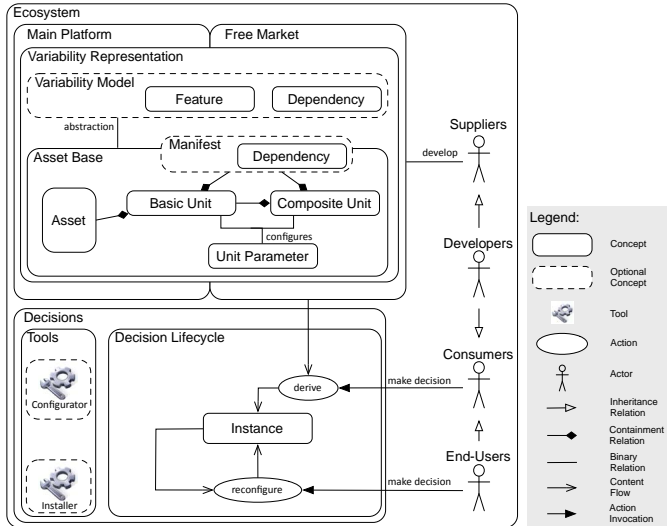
Ecosystem

Main Platform

Free Market

Variability Representation

Variability Model

Feature

Dependency

abstraction

Asset Base

Manifest

Dependency

Asset

Basic Unit

Composite Unit

configures

Unit Parameter

Suppliers

develop

Developers

Consumers

End-Users

Decisions

Tools

Configurator

Installer

Decision Lifecycle

derive

make decision

Instance

reconfigure

make decision

Legend:

Concept

Optional Concept

Tool

Action

Actor

Inheritance Relation

Containment Relation

Binary Relation

Content Flow

Action Invocation